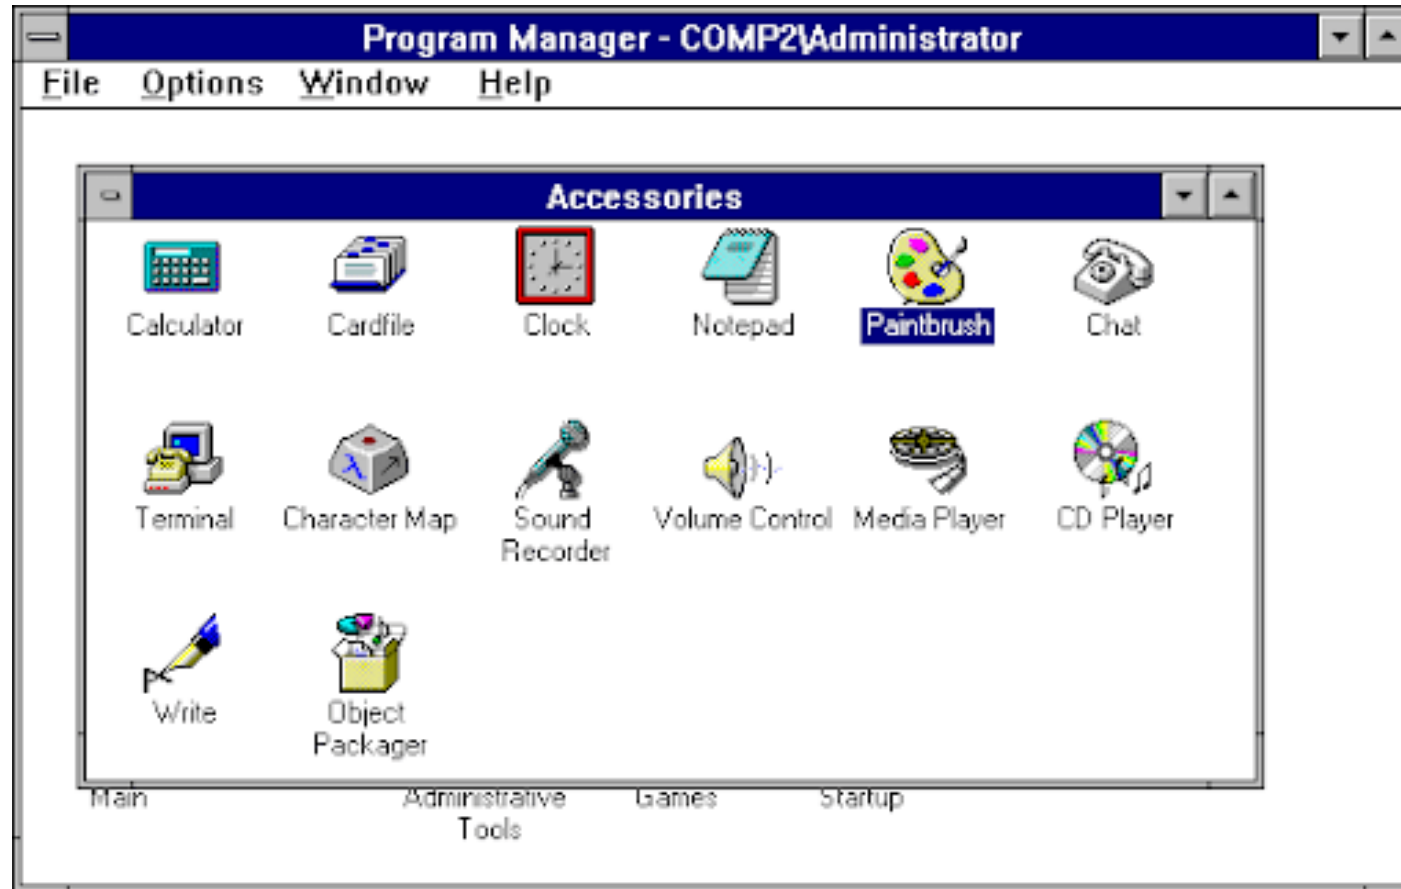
Program Manager - COMP2\Administrator

File Options Window Help

Accessories

Calculator
Cardfile
Clock
Notepad
Paintbrush
Chat

Terminal
Character Map
Sound Recorder
Volume Control
Media Player
CD Player

Write
Object Packager

Main
Administrative Tools
Games
Startup